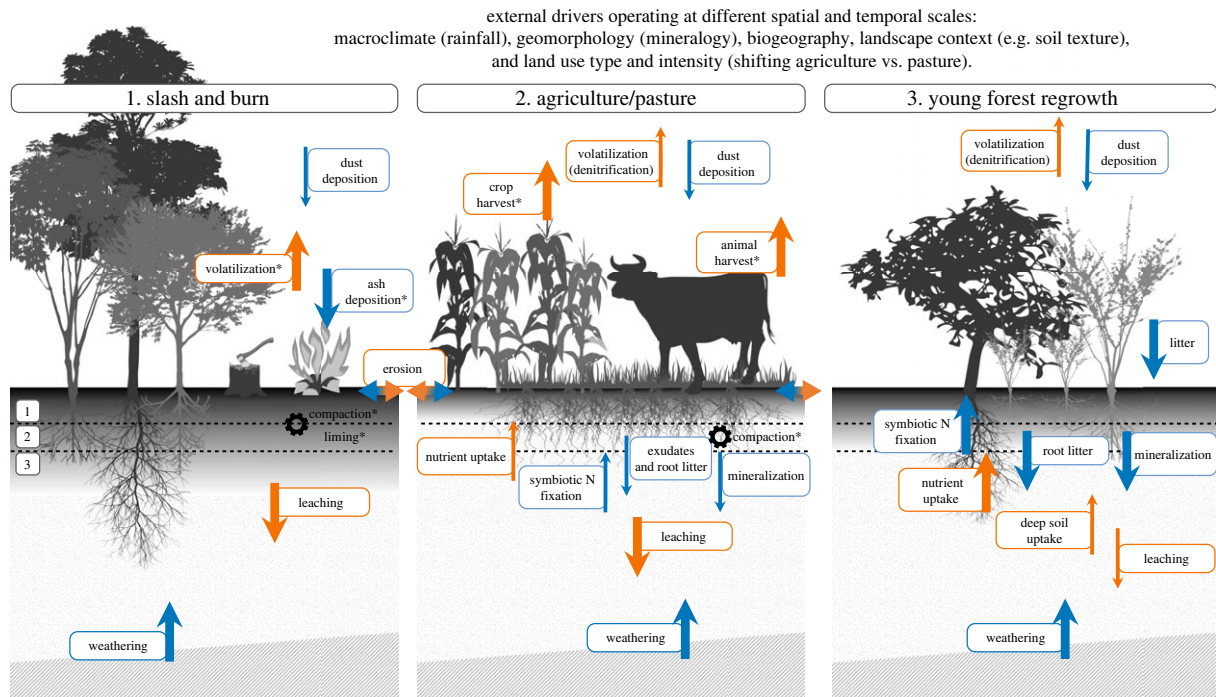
external drivers operating at different spatial and temporal scales:
macroclimate (rainfall), geomorphology (mineralogy), biogeography, landscape context (e.g. soil texture), and land use type and intensity (shifting agriculture vs. pasture).

1. slash and burn

dust deposition

volatilization*

ash deposition*

erosion

1

2

3

compaction*

liming*

leaching

weathering

2. agriculture/pasture

crop harvest*

volatilization (denitrification)

dust deposition

animal harvest*

nutrient uptake

symbiotic N fixation

exudates and root litter

compaction*

mineralization

leaching

weathering

3. young forest regrowth

volatilization (denitrification)

dust deposition

litter

symbiotic N fixation

root litter

mineralization

nutrient uptake

deep soil uptake

leaching

weathering